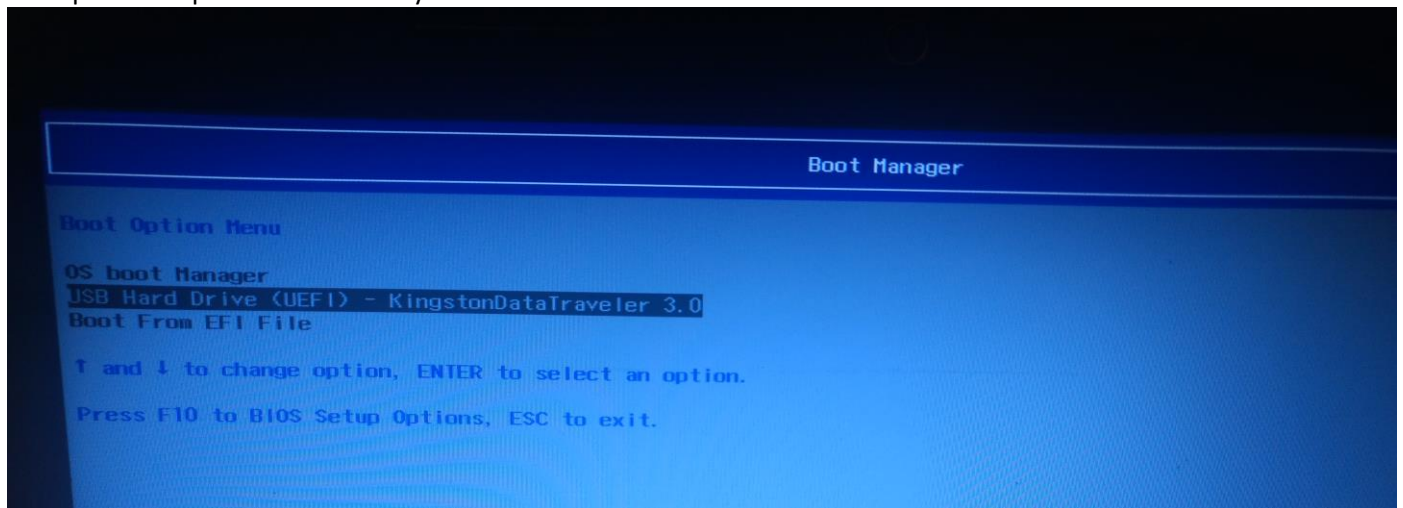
Boot Manager

Boot Option Menu

OS boot Manager
USB Hard Drive (UEFI) - KingstonDataTraveler 3.0
Boot From EFI File

↑ and ↓ to change option, ENTER to select an option.

Press F10 to BIOS Setup Options, ESC to exit.